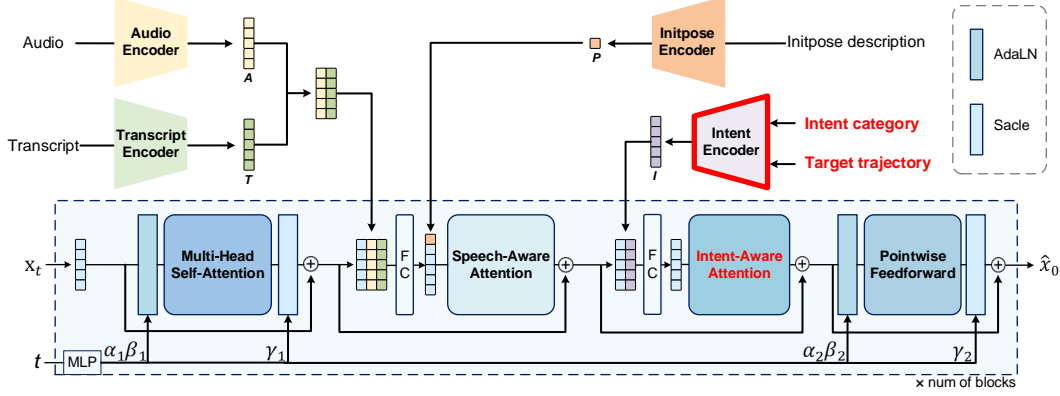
Audio

Audio Encoder

A

Transcript

Transcript Encoder

T

P

Initpose Encoder

Initpose description

AdaLN

Sacle

I

Intent Encoder

Intent category

Target trajectory

$x_t$

Multi-Head Self-Attention

F C

Speech-Aware Attention

F C

Intent-Aware Attention

Pointwise Feedforward

$\hat{x}_0$

$t$

MLP

$\alpha_1 \beta_1$

$\gamma_1$

$\alpha_2 \beta_2$

$\gamma_2$

× num of blocks